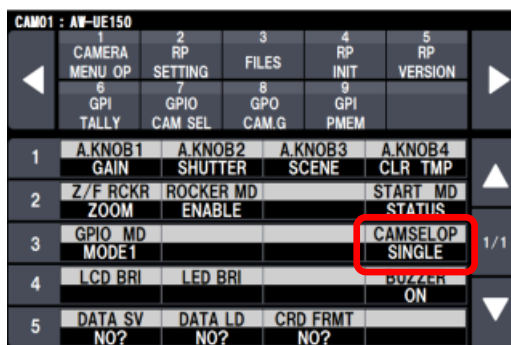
CAM01 : AW-UE150

| 1 CAMERA MENU OP | 2 RP SETTING | 3 FILES | 4 RP INIT | 5 RP VERSION |
|---|---|---|---|---|
| 6 GPI TALLY | 7 GPIO CAM SEL | 8 GPO CAM.G | 9 GPI PMEM | |

| | | | | |
|---|---|---|---|---|
| 1 | A.KNOB1 GAIN | A.KNOB2 SHUTTER | A.KNOB3 SCENE | A.KNOB4 CLR TMP |
| 2 | Z/F RCKR ZOOM | ROCKER MD ENABLE | | START MD STATUS |
| 3 | GPIO MD MODE1 | | | CAMSELOP SINGLE |
| 4 | LCD BRI | LED BRI | | BUZZER ON |
| 5 | DATA SV NO? | DATA LD NO? | CRD FRMT NO? | |

1/1